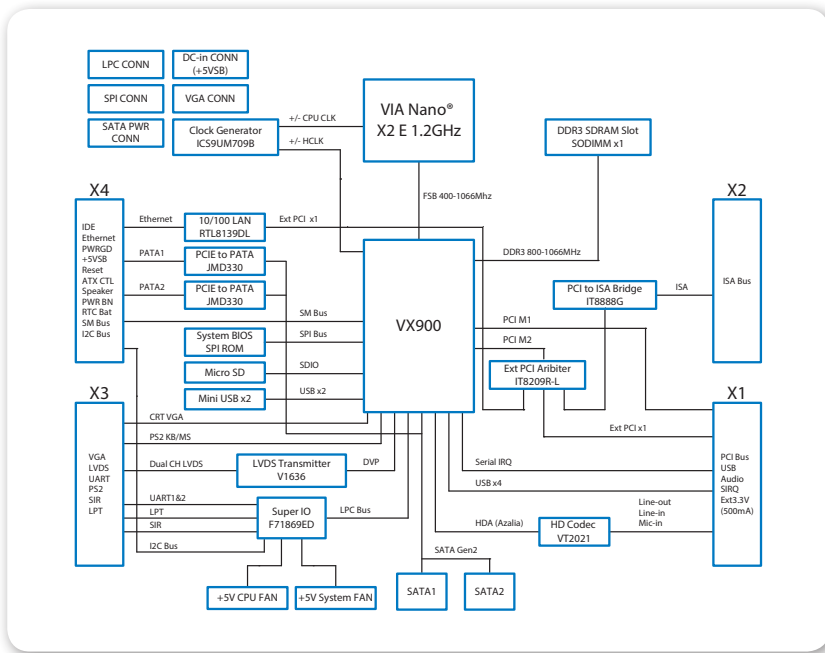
LPC CONN

DC-in CONN (+5VSB)

SPI CONN

VGA CONN

SATA PWR CONN

Clock Generator ICS9UM709B

+/- CPU CLK

+/- HCLK

VIA Nano® X2 E 1.2GHz

DDR3 SDRAM Slot SODIMM x1

FSB 400-1066Mhz

X4

IDE
Ethernet
PWRGD
+5VSB
Reset
ATX CTL
Speaker
PWR BN
RTC Bat
SM Bus
I2C Bus

Ethernet

10/100 LAN RTL8139DL

Ext PCI x1

PATA1

PCIE to PATA JMD330

PATA2

PCIE to PATA JMD330

SM Bus

System BIOS SPI ROM

SPI Bus

Micro SD

SDIO

Mini USB x2

USB x2

VX900

DDR3 800-1066MHz

X2

ISA Bus

PCI to ISA Bridge IT8888G

ISA

PCI M1

PCI M2

Ext PCI Aribiter IT8209R-L

X1

X3

VGA
LVDS
UART
PS2
SIR
LPT

CRT VGA

PS2 KB/MS

Dual CH LVDS

LVDS Transmitter V1636

DVP

Ext PCI x1

Serial IRQ

USB x4

PCI Bus
USB
Audio
SIRQ
Ext3.3V (500mA)

UART1&2

LPT

SIR

Super IO F71869ED

LPC Bus

I2C Bus

HDA (Azalia)

HD Codec VT2021

Line-out
Line-in
Mic-in

SATA Gen2

SATA1

SATA2

+5V CPU FAN

+5V System FAN